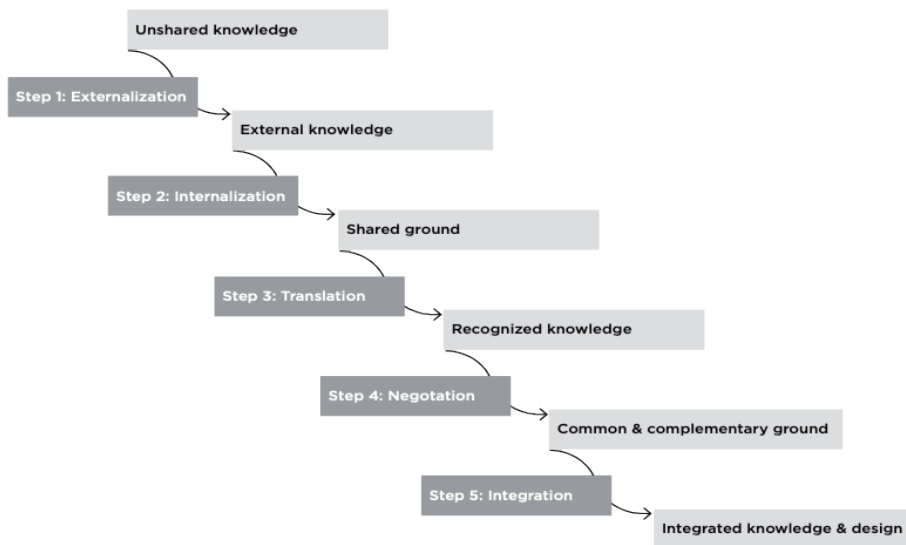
Unshared knowledge

Step 1: Externalization

External knowledge

Step 2: Internalization

Shared ground

Step 3: Translation

Recognized knowledge

Step 4: Negotation

Common & complementary ground

Step 5: Integration

Integrated knowledge & design